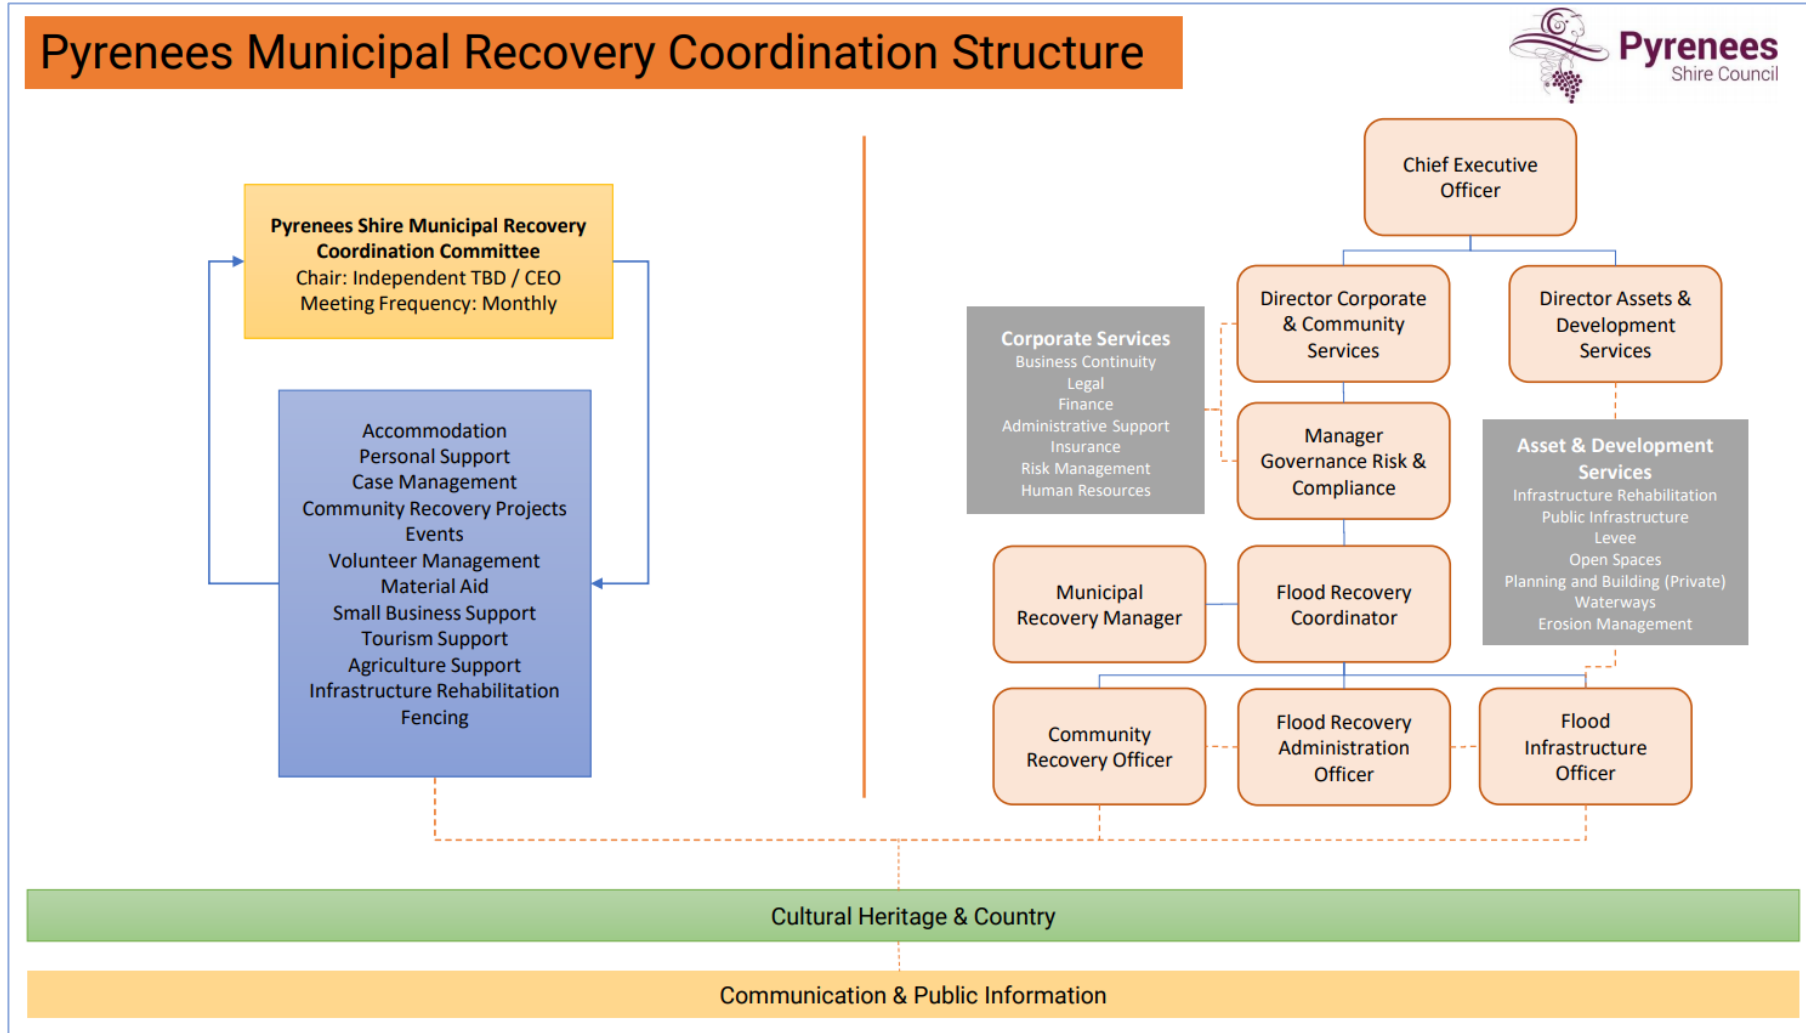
Pyrenees Municipal Recovery Coordination Structure

Pyrenees Shire Council

Pyrenees Shire Municipal Recovery Coordination Committee
Chair: Independent TBD / CEO
Meeting Frequency: Monthly

Accommodation
Personal Support
Case Management
Community Recovery Projects
Events
Volunteer Management
Material Aid
Small Business Support
Tourism Support
Agriculture Support
Infrastructure Rehabilitation
Fencing

Chief Executive Officer

Director Corporate & Community Services

Director Assets & Development Services

Corporate Services
Business Continuity
Legal
Finance
Administrative Support
Insurance
Risk Management
Human Resources

Manager Governance Risk & Compliance

Asset & Development Services
Infrastructure Rehabilitation
Public Infrastructure
Levee
Open Spaces
Planning and Building (Private)
Waterways
Erosion Management

Municipal Recovery Manager

Flood Recovery Coordinator

Community Recovery Officer

Flood Recovery Administration Officer

Flood Infrastructure Officer

Cultural Heritage & Country

Communication & Public Information